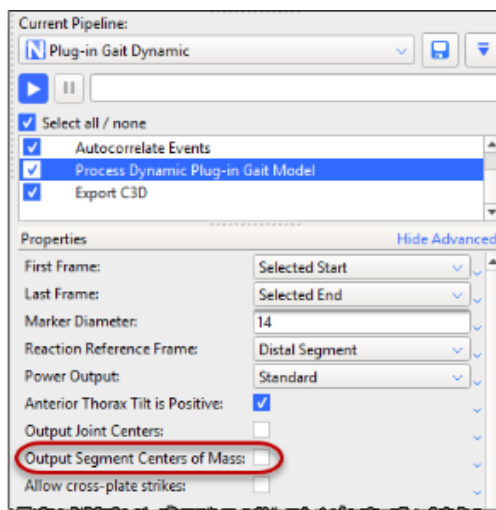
Current Pipeline:
Plug-in Gait Dynamic

Select all / none
Autocorrelate Events
Process Dynamic Plug-in Gait Model
Export C3D

Properties
Hide Advanced

| | |
|---|---|
| First Frame: | Selected Start |
| Last Frame: | Selected End |
| Marker Diameter: | 14 |
| Reaction Reference Frame: | Distal Segment |
| Power Output: | Standard |
| Anterior Thorax Tilt is Positive: | |
| Output Joint Centers: | |
| Output Segment Centers of Mass: | |
| Allow cross-plate strikes: | |

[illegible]